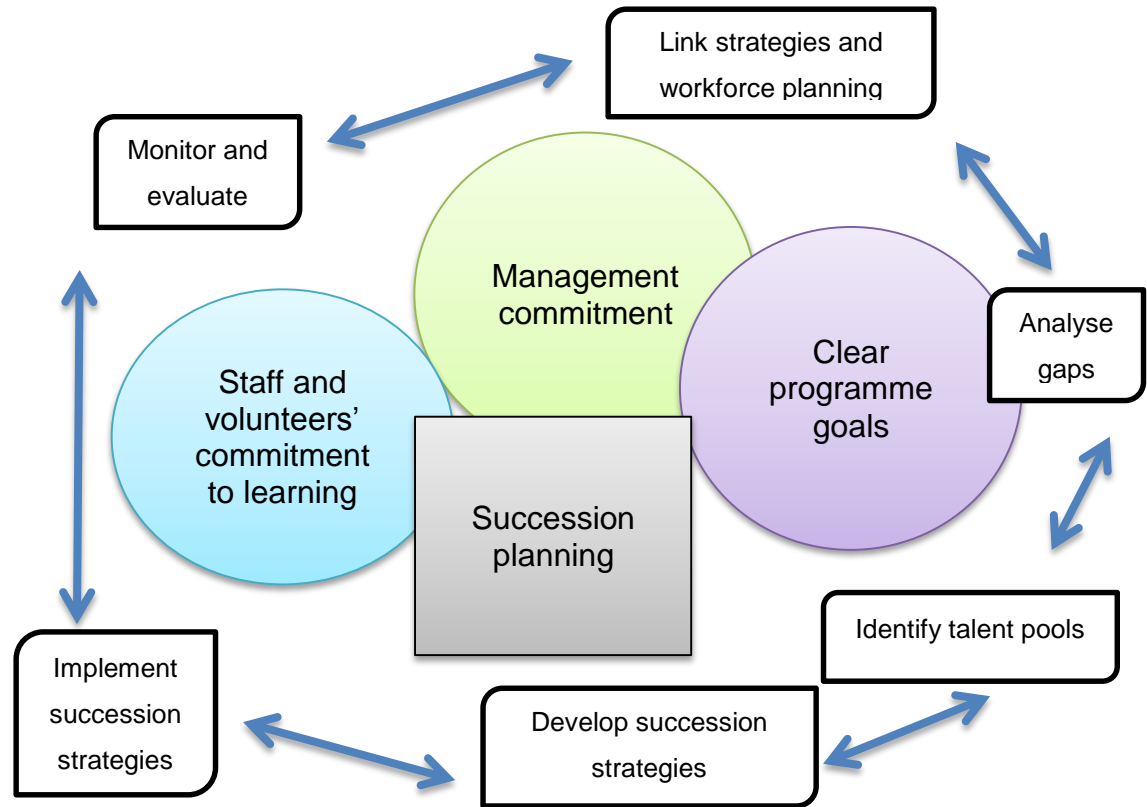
Link strategies and workforce planning

Monitor and evaluate

Management commitment

Clear programme goals

Analyse gaps

Staff and volunteers' commitment to learning

Succession planning

Identify talent pools

Implement succession strategies

Develop succession strategies